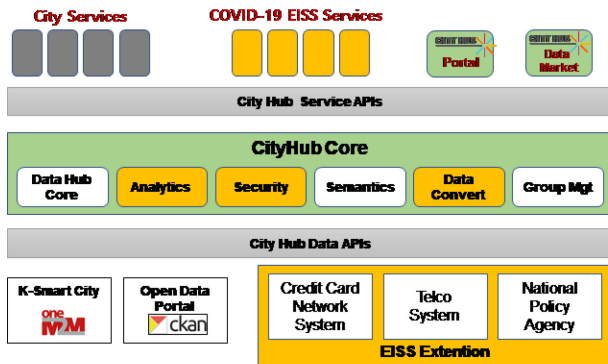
City Services

COVID-19 EISS Services

SMART HUBS
Portal

SMART HUBS
Data Market

City Hub Service APIs

CityHub Core

Data Hub Core

Analytics

Security

Semantics

Data Convert

Group Mgt

City Hub Data APIs

K-Smart City

oneM2M

Open Data Portal

ckan

Credit Card Network System

Telco System

National Policy Agency

EISS Extention